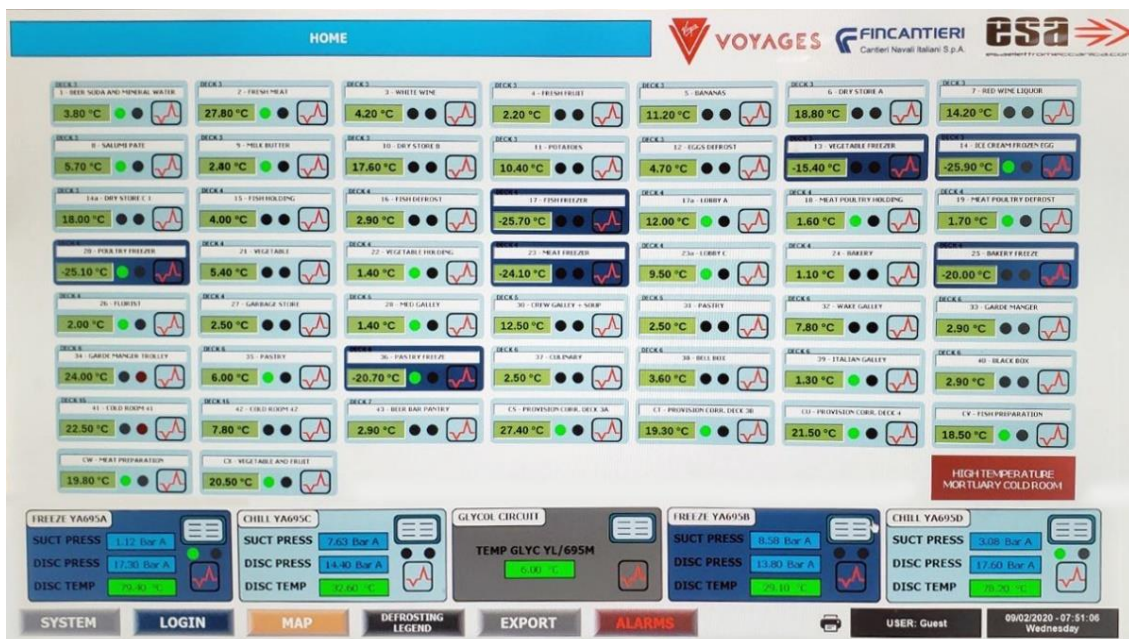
HOME

VOYAGES FINCANTIERI Cantieri Navali Italiani S.p.A. esa

DECK 3
1 - BEER SODA AND MINERAL WATER
3.80 °C

DECK 3
2 - FRESH MEAT
27.80 °C

DECK 3
3 - WHITE WINE
4.20 °C

DECK 3
4 - FRESH FRUIT
2.20 °C

DECK 3
5 - BANANAS
11.20 °C

DECK 3
6 - DRY STORE A
18.80 °C

DECK 3
7 - RED WINE LIQUOR
14.20 °C

DECK 3
8 - SALUMI PATE
5.70 °C

DECK 3
9 - MILK BUTTER
2.40 °C

DECK 3
10 - DRY STORE B
17.60 °C

DECK 3
11 - POTATOES
10.40 °C

DECK 3
12 - EGGS DEFROST
4.70 °C

DECK 3
13 - VEGETABLE FREEZER
-15.40 °C

DECK 3
14 - ICE CREAM FROZEN EGG
-25.90 °C

DECK 3
14a - DRY STORE C 1
18.00 °C

DECK 4
15 - FISH HOLDING
4.00 °C

DECK 4
16 - FISH DEFROST
2.90 °C

DECK 4
17 - FISH FREEZER
-25.70 °C

DECK 4
17a - LOBBY A
12.00 °C

DECK 4
18 - MEAT POULTRY HOLDING
1.60 °C

DECK 4
19 - MEAT POULTRY DEFROST
1.70 °C

DECK 4
20 - POULTRY FREEZER
-25.10 °C

DECK 4
21 - VEGETABLE
5.40 °C

DECK 4
22 - VEGETABLE HOLDING
1.40 °C

DECK 4
23 - MEAT FREEZER
-24.10 °C

DECK 4
23a - LOBBY C
9.50 °C

DECK 4
24 - BAKERY
1.10 °C

DECK 4
25 - BAKERY FREEZE
-20.00 °C

DECK 4
26 - FLORIST
2.00 °C

DECK 4
27 - GARBAGE STORE
2.50 °C

DECK 5
28 - MED GALLEY
1.40 °C

DECK 5
30 - CREW GALLEY + SOUP
12.50 °C

DECK 5
31 - PASTRY
2.50 °C

DECK 6
32 - WAKE GALLEY
7.80 °C

DECK 6
33 - GARDE MANGER
2.90 °C

DECK 6
34 - GARDE MANGER TROLLEY
24.00 °C

DECK 6
35 - PASTRY
6.00 °C

DECK 6
36 - PASTRY FREEZE
-20.70 °C

DECK 6
37 - CULINARY
2.50 °C

DECK 6
38 - BELL BOX
3.60 °C

DECK 6
39 - ITALIAN GALLEY
1.30 °C

DECK 6
40 - BLACK BOX
2.90 °C

DECK 16
41 - COLD ROOM 41
22.50 °C

DECK 16
42 - COLD ROOM 42
7.80 °C

DECK 7
43 - BEER BAR PANTRY
2.90 °C

C5 - PROVISION CORR. DECK 3A
27.40 °C

CT - PROVISION CORR. DECK 3B
19.30 °C

CU - PROVISION CORR. DECK 4
21.50 °C

CV - FISH PREPARATION
18.50 °C

CW - MEAT PREPARATION
19.80 °C

CX - VEGETABLE AND FRUIT
20.50 °C

HIGH TEMPERATURE MORTUARY COLD ROOM

FREEZE YA695A
SUCT PRESS 1.12 Bar A
DISC PRESS 17.30 Bar A
DISC TEMP 79.40 °C

CHILL YA695C
SUCT PRESS 7.63 Bar A
DISC PRESS 14.40 Bar A
DISC TEMP 32.60 °C

GLYCOL CIRCUIT
TEMP GLYC YL/695M
6.00 °C

FREEZE YA695B
SUCT PRESS 8.58 Bar A
DISC PRESS 13.80 Bar A
DISC TEMP 29.10 °C

CHILL YA695D
SUCT PRESS 3.08 Bar A
DISC PRESS 17.60 Bar A
DISC TEMP 79.20 °C

SYSTEM LOGIN MAP DEFROSTING LEGEND EXPORT ALARMS USER: Guest 09/02/2020 - 07:51:06 Wednesday